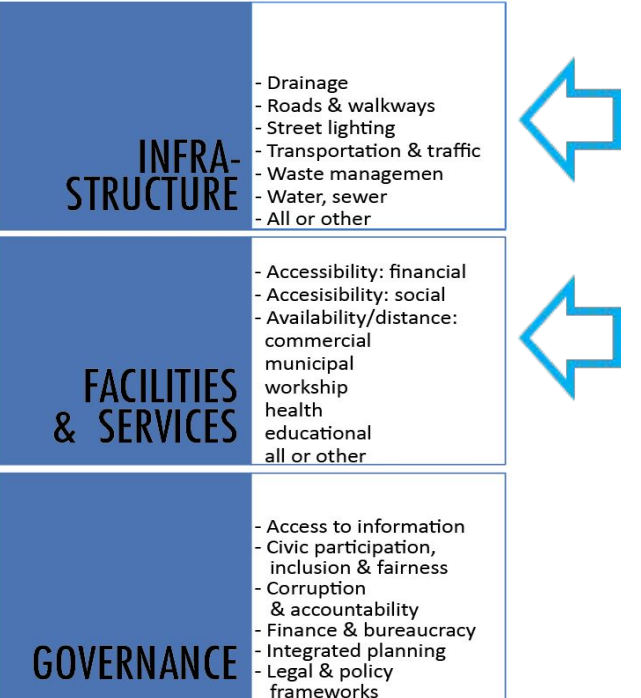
INFRA-
STRUCTURE

- Drainage
- Roads & walkways
- Street lighting
- Transportation & traffic
- Waste managemen
- Water, sewer
- All or other

FACILITIES
& SERVICES

- Accessibility: financial
- Accesisibility: social
- Availability/distance:
commercial
municipal
workship
health
educational
all or other

GOVERNANCE

- Access to information
- Civic participation, inclusion & fairness
- Corruption & accountability
- Finance & bureaucracy
- Integrated planning
- Legal & policy frameworks